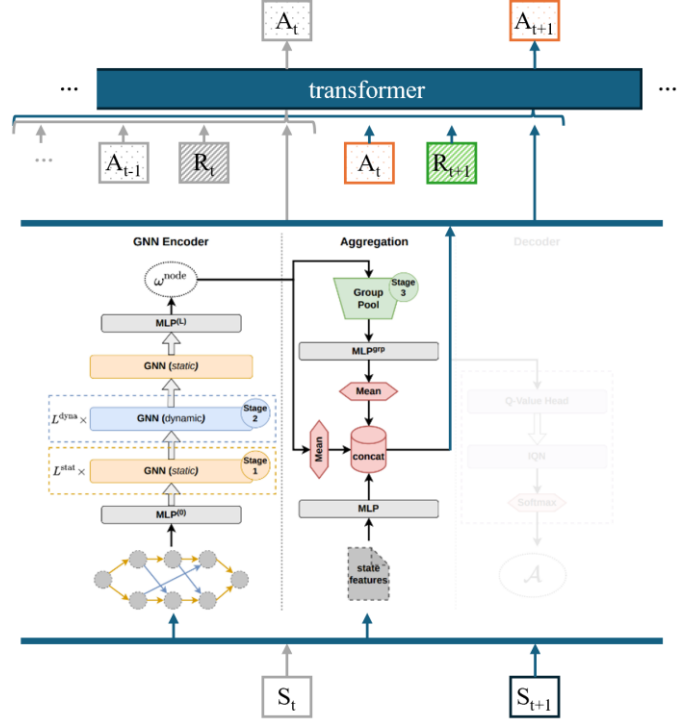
$A_t$

$A_{t+1}$

...

transformer

...

...

$A_{t-1}$

$R_t$

$A_t$

$R_{t+1}$

GNN Encoder

Aggregation

Decoder

$\omega^{\text{node}}$

MLP$^{(L)}$

GNN (static)

$L^{\text{dyna}} \times$

GNN (dynamic)

Stage 2

$L^{\text{stat}} \times$

GNN (static)

Stage 1

MLP$^{(0)}$

Group Pool

Stage 3

MLP$^{\text{grp}}$

Mean

Mean

concat

MLP

state features

Q-Value Head

IQN

Softmax

$\mathcal{A}$

$S_t$

$S_{t+1}$